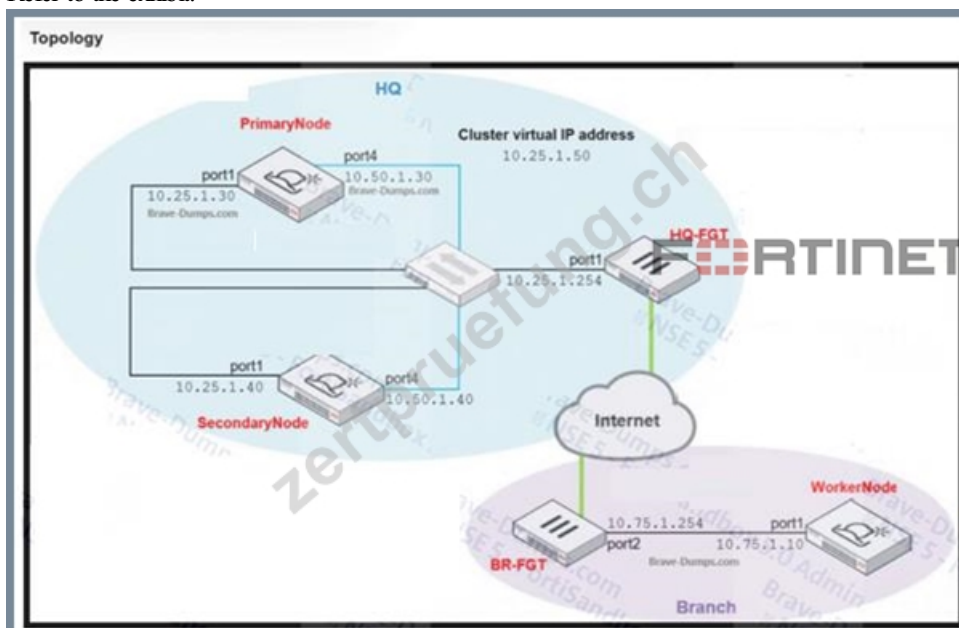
Refer to the exhibit.

Topology

HQ

PrimaryNode

port1
10.25.1.30
Brave-Dumps.com

port4
10.50.1.30
Brave-Dumps.com

Cluster virtual IP address
10.25.1.50

HQ-FGT

port1
10.25.1.254

FORTINET

port1
10.25.1.40

port4
10.50.1.40

SecondaryNode

Internet

WorkerNode

BR-FGT

10.75.1.254
port2

port1
10.75.1.10

Brave-Dumps.com

Branch

zertpruefung.ch